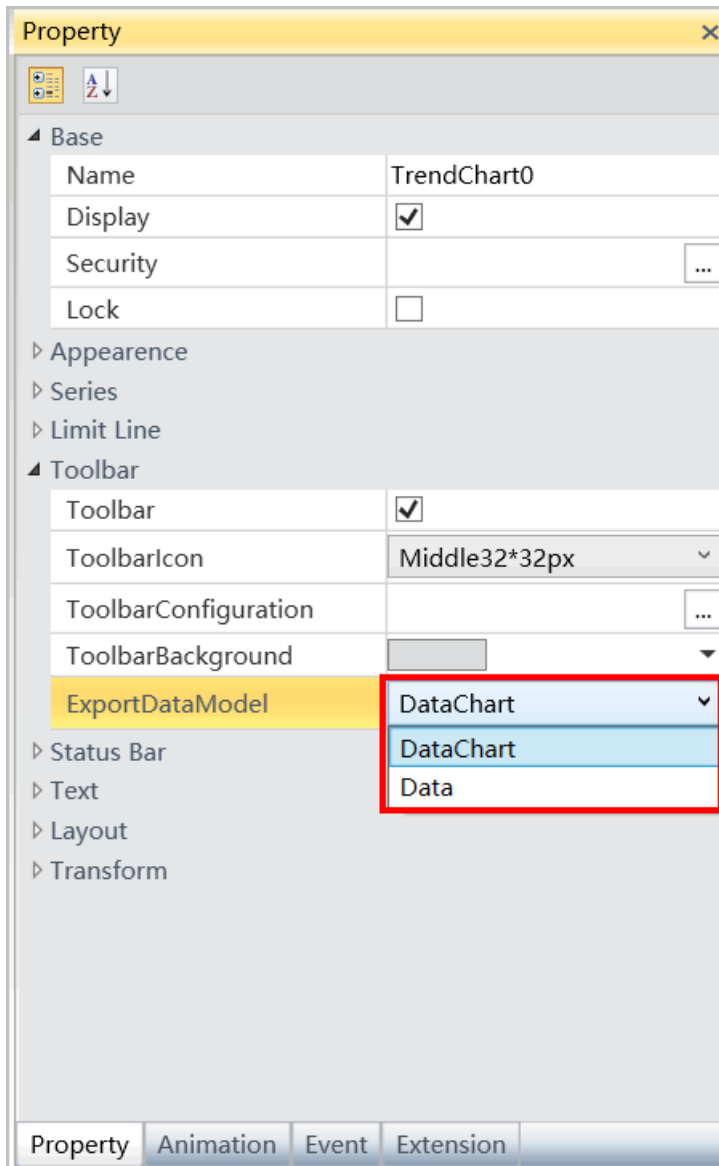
Property ×

A Z

◢ Base

| Name | TrendChart0 |
|---|---|
| Display | ✓ |
| Security | ... |
| Lock | |

▷ Appearence
▷ Series
▷ Limit Line
◢ Toolbar

| Toolbar | ✓ |
|---|---|
| ToolbarIcon | Middle32*32px |
| ToolbarConfiguration | ... |
| ToolbarBackground | |
| ExportDataModel | DataChart |

DataChart
Data

▷ Status Bar
▷ Text
▷ Layout
▷ Transform

Property Animation Event Extension